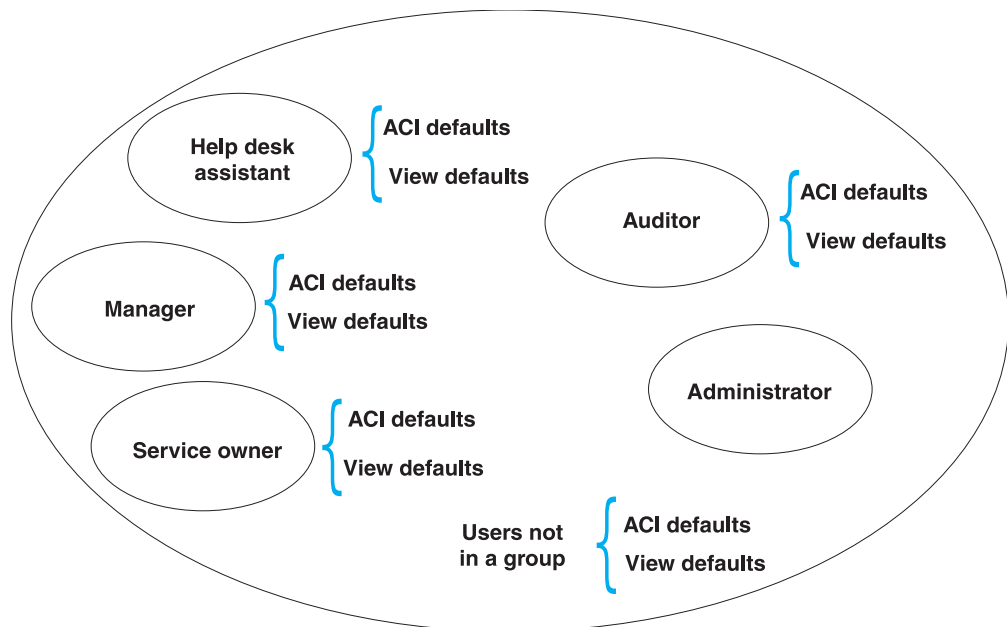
Help desk assistant

ACI defaults
View defaults

Auditor

ACI defaults
View defaults

Manager

ACI defaults
View defaults

Administrator

Service owner

ACI defaults
View defaults

Users not in a group

ACI defaults
View defaults